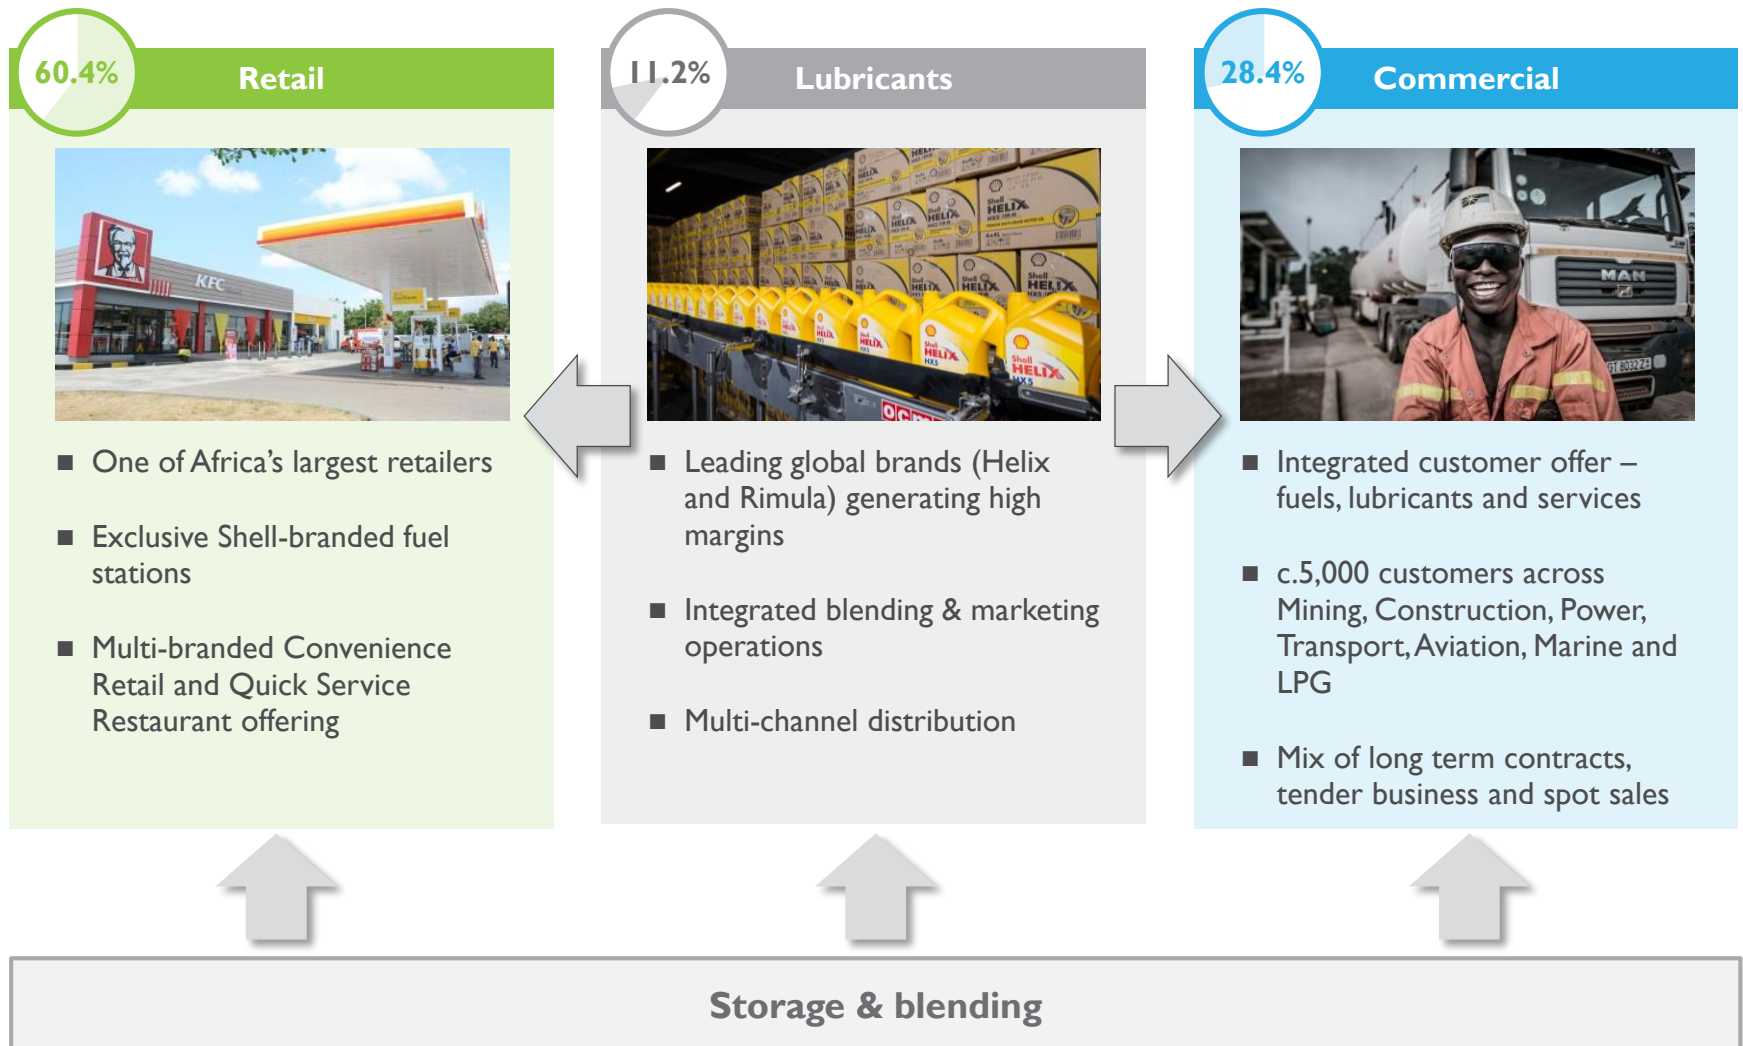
60.4%

Retail

KFC

■ One of Africa's largest retailers

■ Exclusive Shell-branded fuel stations

■ Multi-branded Convenience Retail and Quick Service Restaurant offering

11.2%

Lubricants

■ Leading global brands (Helix and Rimula) generating high margins

■ Integrated blending & marketing operations

■ Multi-channel distribution

28.4%

Commercial

MAN

■ Integrated customer offer – fuels, lubricants and services

■ c.5,000 customers across Mining, Construction, Power, Transport, Aviation, Marine and LPG

■ Mix of long term contracts, tender business and spot sales

Storage & blending